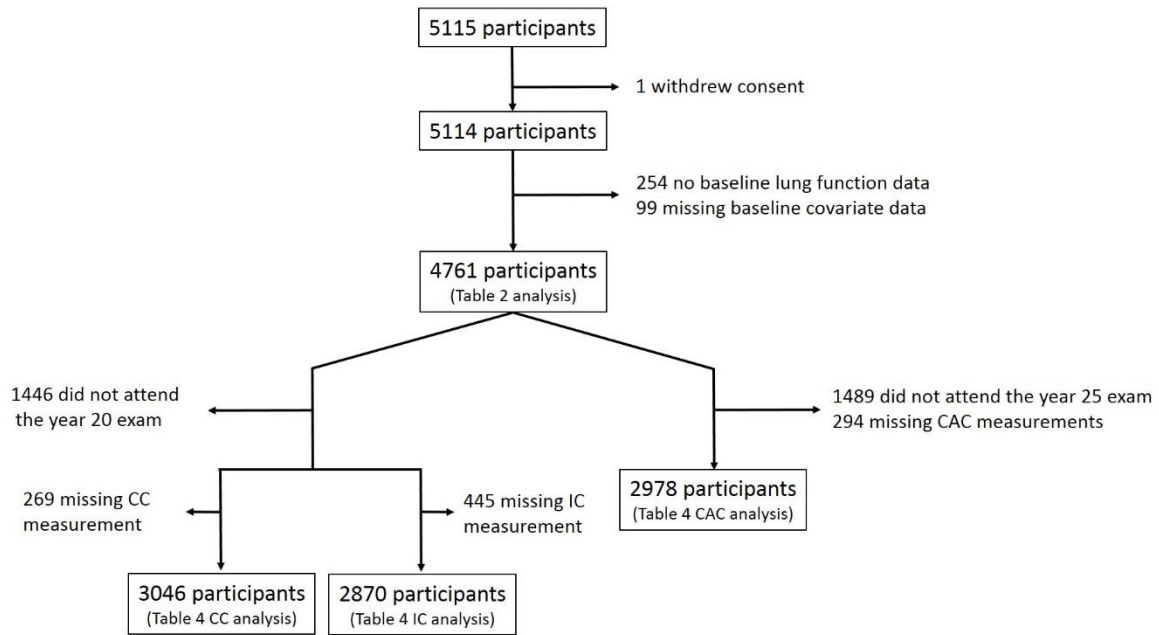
5115 participants

1 withdrew consent

5114 participants

254 no baseline lung function data
99 missing baseline covariate data

4761 participants
(Table 2 analysis)

1446 did not attend the year 20 exam

1489 did not attend the year 25 exam
294 missing CAC measurements

269 missing CC measurement

445 missing IC measurement

2978 participants
(Table 4 CAC analysis)

3046 participants
(Table 4 CC analysis)

2870 participants
(Table 4 IC analysis)